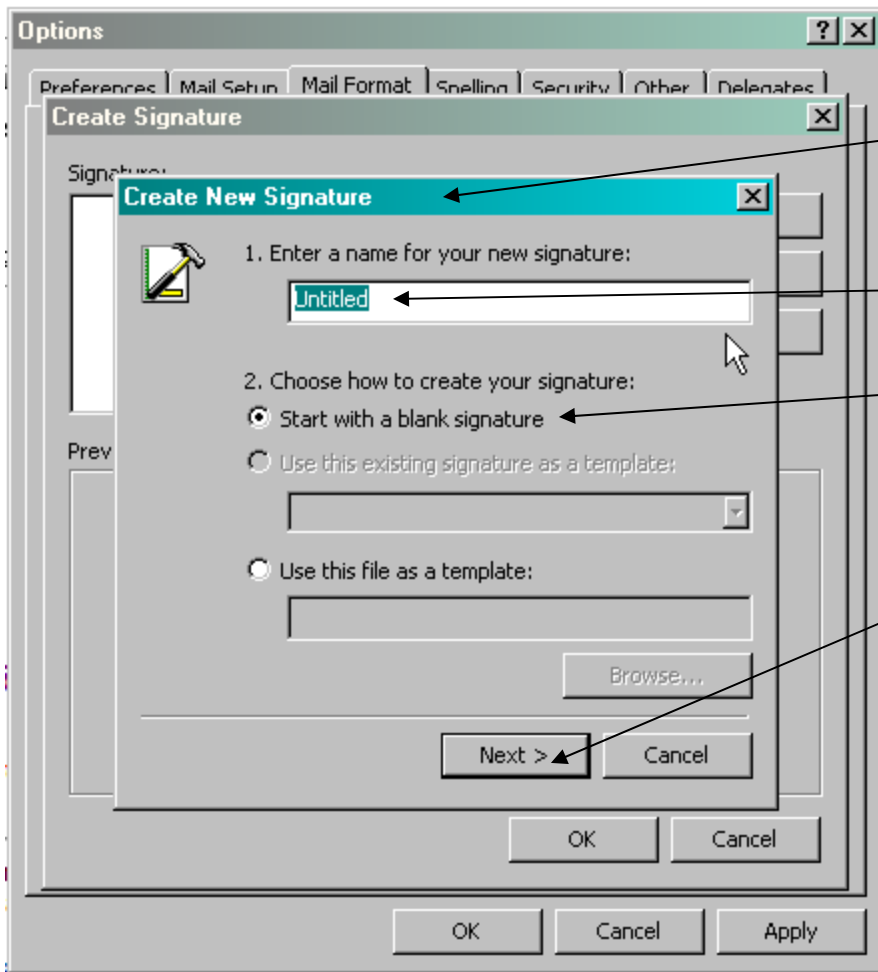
Options

?

Preferences | Mail Setup | Mail Format | Spelling | Security | Other | Delegates

Create Signature

Signature:

Create New Signature

1. Enter a name for your new signature:

Untitled

2. Choose how to create your signature:

Start with a blank signature

Use this existing signature as a template:

Use this file as a template:

Browse...

Next >

Cancel

Prev

OK

Cancel

OK

Cancel

Apply